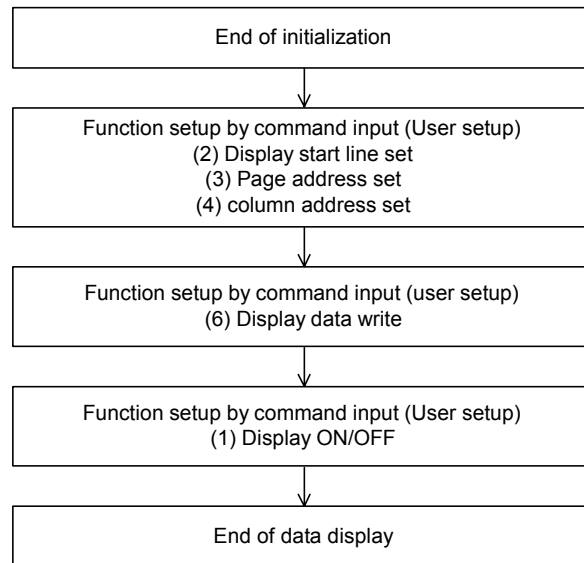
End of initialization

Function setup by command input (User setup)
(2) Display start line set
(3) Page address set
(4) column address set

Function setup by command input (user setup)
(6) Display data write

Function setup by command input (User setup)
(1) Display ON/OFF

End of data display